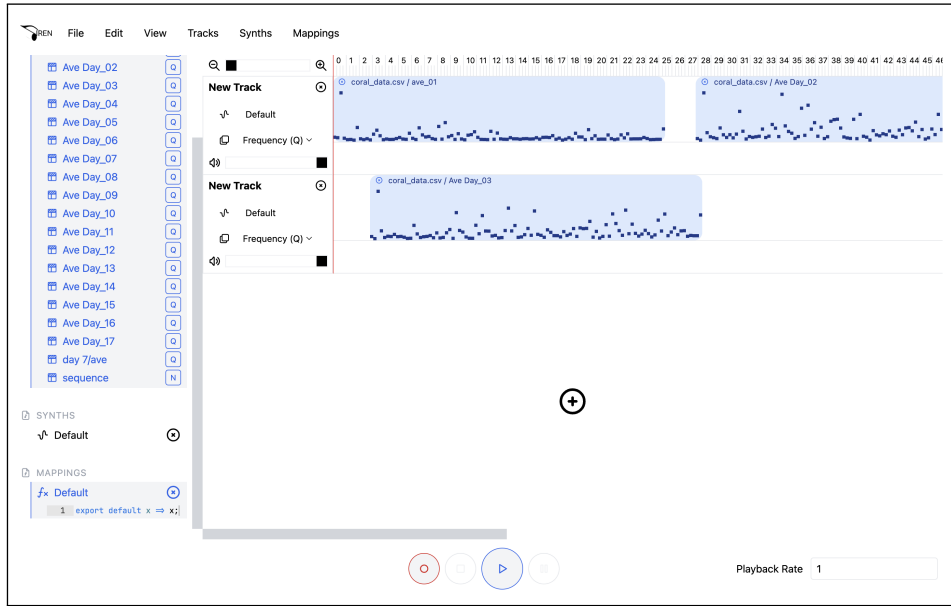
REN File Edit View Tracks Synths Mappings

Ave Day_02 Q
Ave Day_03 Q
Ave Day_04 Q
Ave Day_05 Q
Ave Day_06 Q
Ave Day_07 Q
Ave Day_08 Q
Ave Day_09 Q
Ave Day_10 Q
Ave Day_11 Q
Ave Day_12 Q
Ave Day_13 Q
Ave Day_14 Q
Ave Day_15 Q
Ave Day_16 Q
Ave Day_17 Q
day 7/ave Q
sequence N

SYNTHS
Default

MAPPINGS
Default
1 export default x ⇒ x;

0 1 2 3 4 5 6 7 8 9 10 11 12 13 14 15 16 17 18 19 20 21 22 23 24 25 26 27 28 29 30 31 32 33 34 35 36 37 38 39 40 41 42 43 44 45 46

New Track
Default
Frequency (Q)
coral_data.csv / ave_01
coral_data.csv / Ave Day_02

New Track
Default
Frequency (Q)
coral_data.csv / Ave Day_03

Playback Rate 1